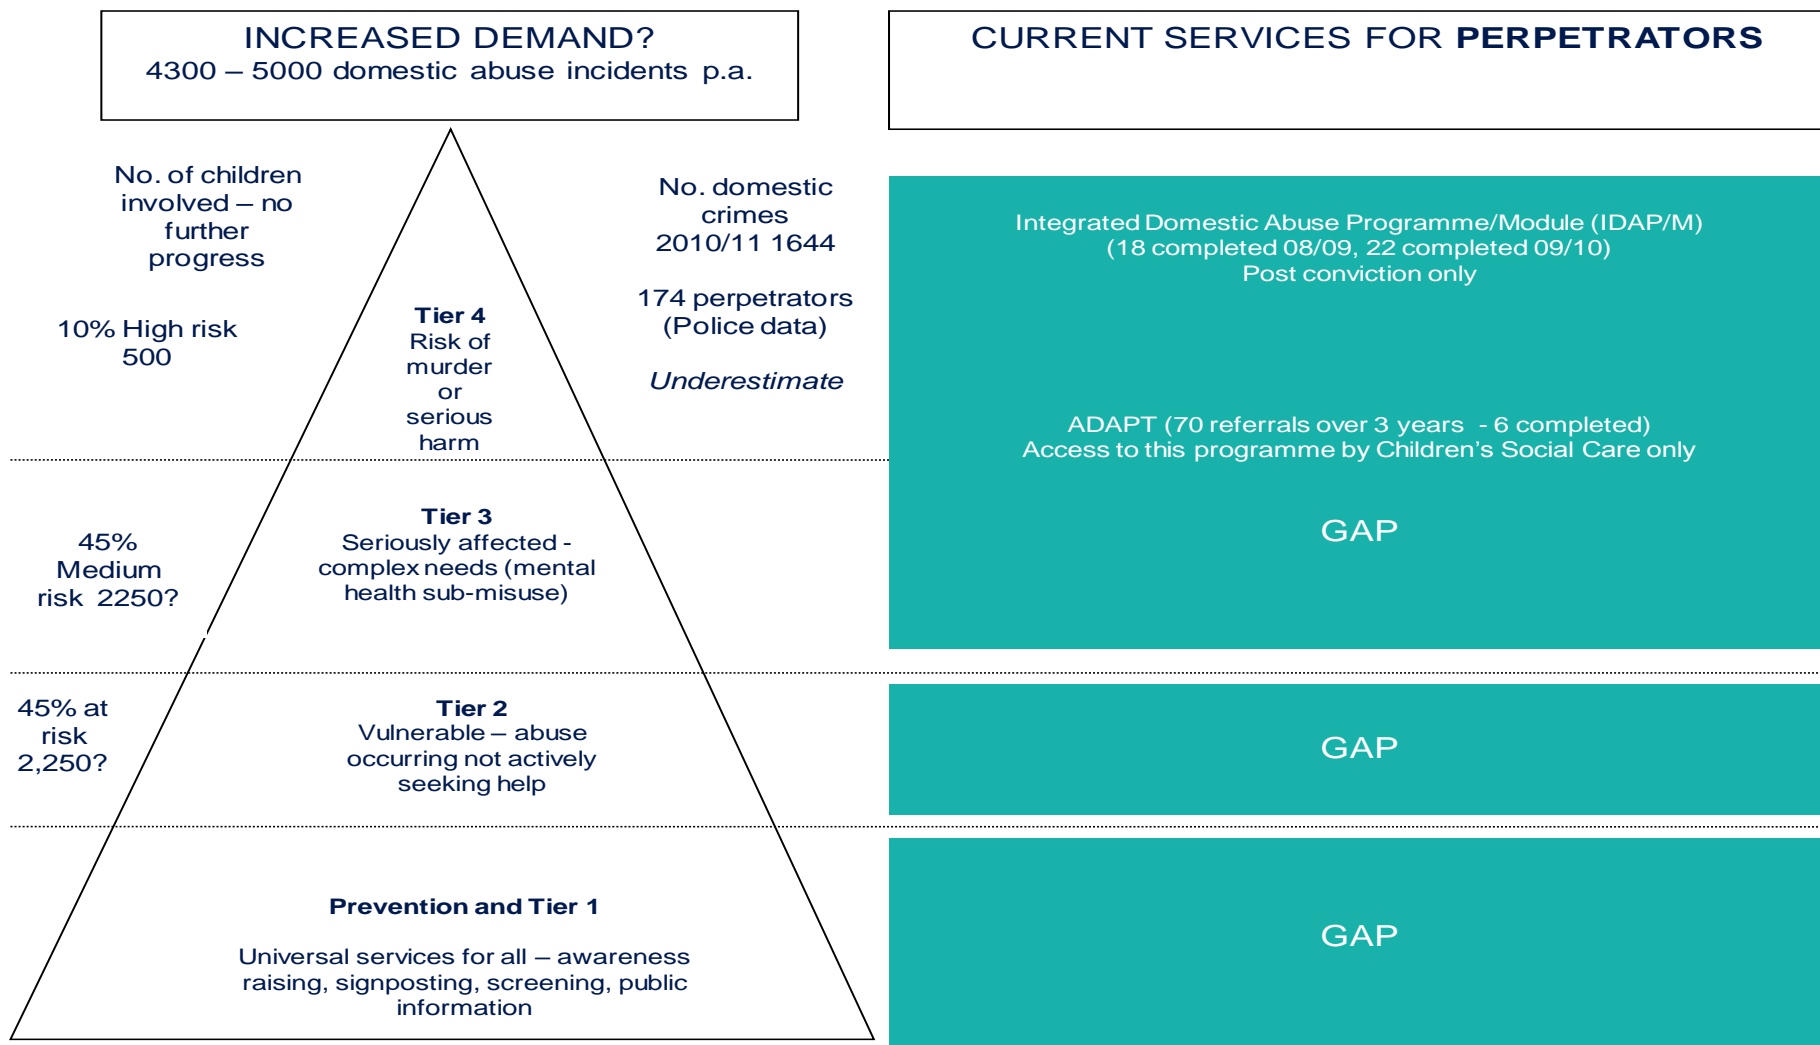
INCREASED DEMAND?
4300 – 5000 domestic abuse incidents p.a.

CURRENT SERVICES FOR **PERPETRATORS**

No. of children involved – no further progress

10% High risk 500

**Tier 4**
Risk of murder or serious harm

No. domestic crimes 2010/11 1644

174 perpetrators (Police data)

*Underestimate*

Integrated Domestic Abuse Programme/Module (IDAP/M)
(18 completed 08/09, 22 completed 09/10)
Post conviction only

ADAPT (70 referrals over 3 years - 6 completed)
Access to this programme by Children's Social Care only

45% Medium risk 2250?

**Tier 3**
Seriously affected - complex needs (mental health sub-misuse)

GAP

45% at risk 2,250?

**Tier 2**
Vulnerable – abuse occurring not actively seeking help

GAP

**Prevention and Tier 1**

Universal services for all – awareness raising, signposting, screening, public information

GAP